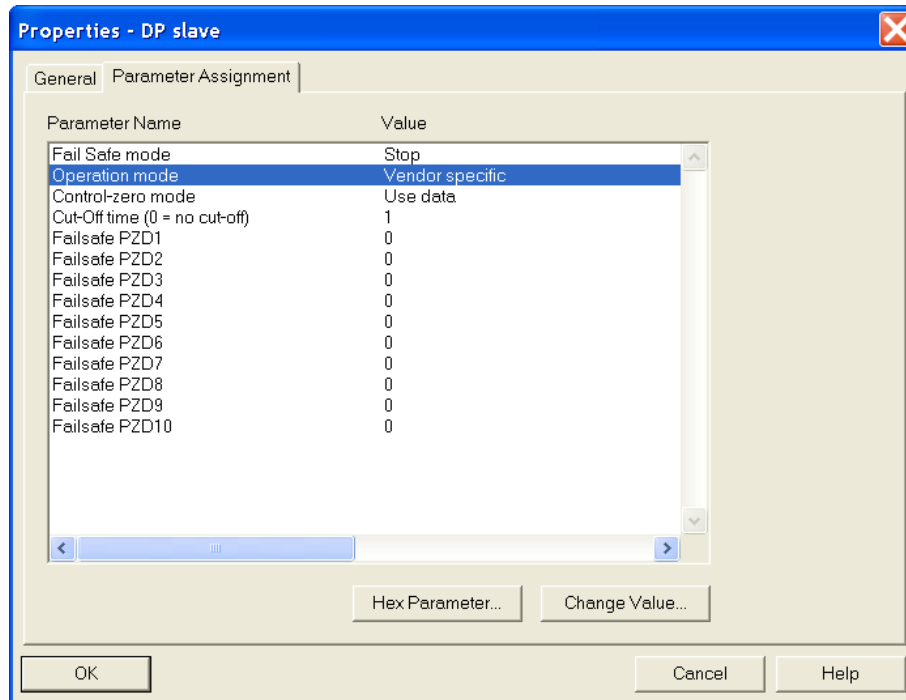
Properties - DP slave

General | Parameter Assignment

| Parameter Name | Value |
|---|---|
| Fail Safe mode | Stop |
| Operation mode | Vendor specific |
| Control-zero mode | Use data |
| Cut-Off time (0 = no cut-off) | 1 |
| Failsafe PZD1 | 0 |
| Failsafe PZD2 | 0 |
| Failsafe PZD3 | 0 |
| Failsafe PZD4 | 0 |
| Failsafe PZD5 | 0 |
| Failsafe PZD6 | 0 |
| Failsafe PZD7 | 0 |
| Failsafe PZD8 | 0 |
| Failsafe PZD9 | 0 |
| Failsafe PZD10 | 0 |

Hex Parameter... Change Value...

OK Cancel Help